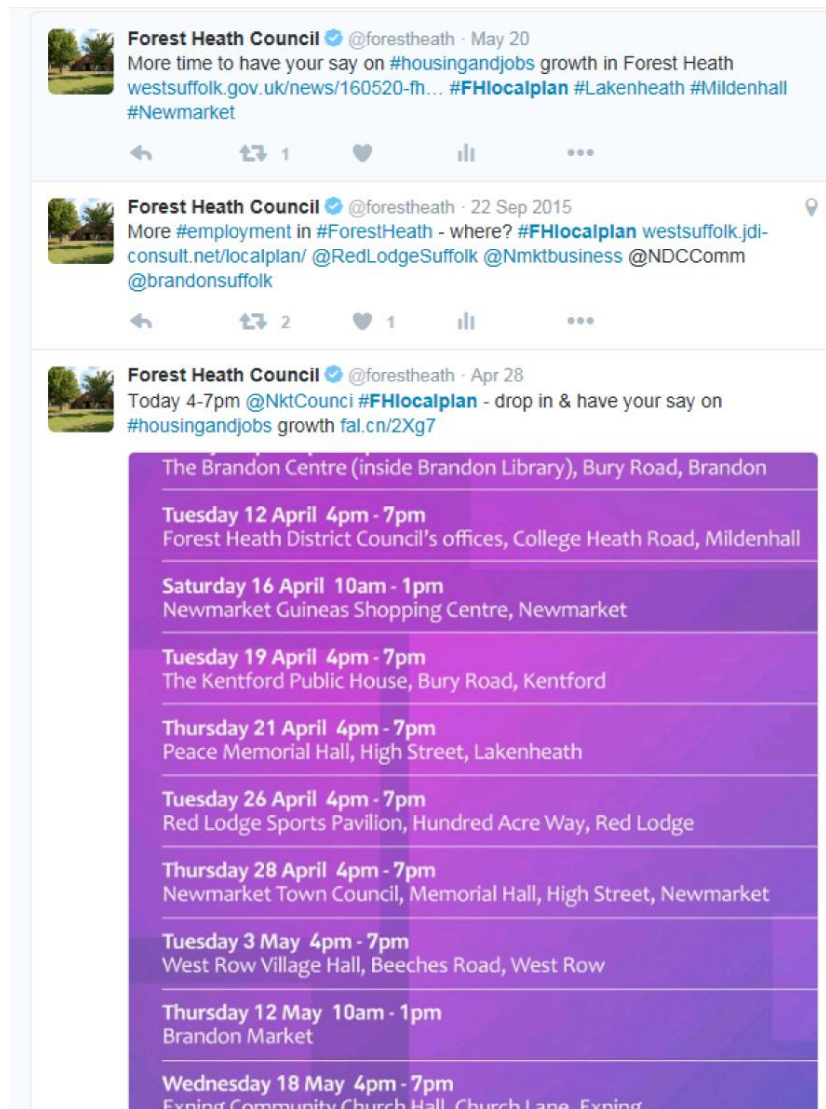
Forest Heath Council @forestheath · May 20
More time to have your say on #housingandjobs growth in Forest Heath westsuffolk.gov.uk/news/160520-fh… #FHlocalplan #Lakenheath #Mildenhall #Newmarket

1

Forest Heath Council @forestheath · 22 Sep 2015
More #employment in #ForestHeath - where? #FHlocalplan westsuffolk.jdi-consult.net/localplan/ @RedLodgeSuffolk @Nmktbusiness @NDCComm @brandonsuffolk

2 1

Forest Heath Council @forestheath · Apr 28
Today 4-7pm @NktCounci #FHlocalplan - drop in & have your say on #housingandjobs growth fal.cn/2Xg7

The Brandon Centre (inside Brandon Library), Bury Road, Brandon

Tuesday 12 April 4pm - 7pm
Forest Heath District Council's offices, College Heath Road, Mildenhall

Saturday 16 April 10am - 1pm
Newmarket Guineas Shopping Centre, Newmarket

Tuesday 19 April 4pm - 7pm
The Kentford Public House, Bury Road, Kentford

Thursday 21 April 4pm - 7pm
Peace Memorial Hall, High Street, Lakenheath

Tuesday 26 April 4pm - 7pm
Red Lodge Sports Pavilion, Hundred Acre Way, Red Lodge

Thursday 28 April 4pm - 7pm
Newmarket Town Council, Memorial Hall, High Street, Newmarket

Tuesday 3 May 4pm - 7pm
West Row Village Hall, Beeches Road, West Row

Thursday 12 May 10am - 1pm
Brandon Market

Wednesday 18 May 4pm - 7pm
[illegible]